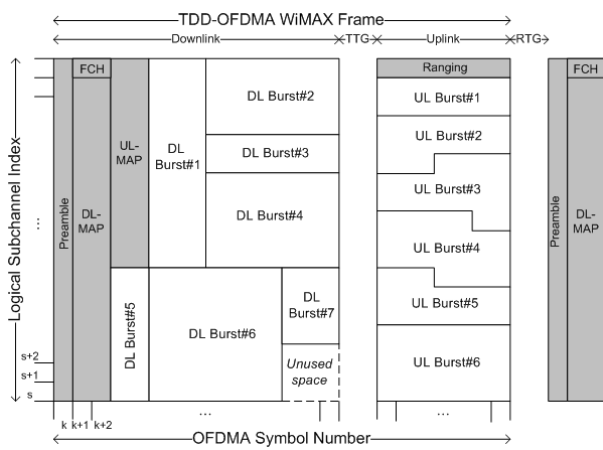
TDD-OFDMA WiMAX Frame
Downlink
TTG
Uplink
RTG

Logical Subchannel Index
...
s+2
s+1
s

Preamble
FCH
DL-MAP
UL-MAP
DL Burst#1
DL Burst#2
DL Burst#3
DL Burst#4
DL Burst#5
DL Burst#6
DL Burst#7
Unused space
...

Ranging
UL Burst#1
UL Burst#2
UL Burst#3
UL Burst#4
UL Burst#5
UL Burst#6
...

Preamble
FCH
DL-MAP

k k+1 k+2
OFDMA Symbol Number